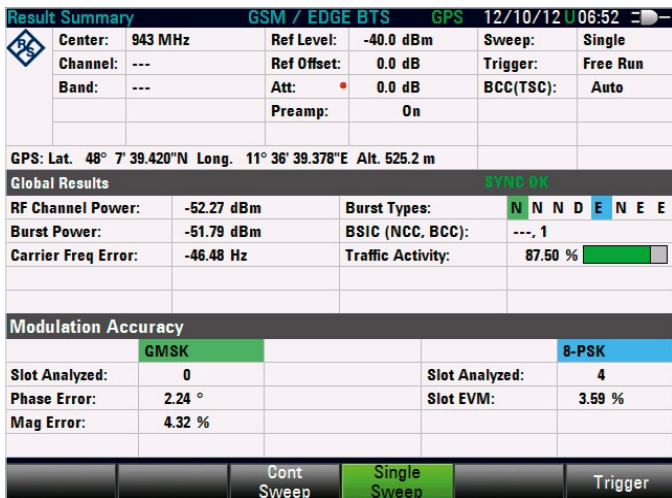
Result Summary GSM / EDGE BTS GPS 12/10/12 U 06:52

| Center: | 943 MHz | Ref Level: | -40.0 dBm | Sweep: | Single |
|---|---|---|---|---|---|
| Channel: | --- | Ref Offset: | 0.0 dB | Trigger: | Free Run |
| Band: | --- | Att: | • 0.0 dB | BCC(TSC): | Auto |
| | | Preamp: | On | | |

GPS: Lat. 48° 7' 39.420"N Long. 11° 36' 39.378"E Alt. 525.2 m

Global Results SYNC OK

| RF Channel Power: | -52.27 dBm | Burst Types: | N N N D E N E E |
|---|---|---|---|
| Burst Power: | -51.79 dBm | BSIC (NCC, BCC): | ---, 1 |
| Carrier Freq Error: | -46.48 Hz | Traffic Activity: | 87.50 % |

Modulation Accuracy

| GMSK | | | 8-PSK |
|---|---|---|---|
| Slot Analyzed: | 0 | Slot Analyzed: | 4 |
| Phase Error: | 2.24 ° | Slot EVM: | 3.59 % |
| Mag Error: | 4.32 % | | |

Cont Sweep | Single Sweep | Trigger